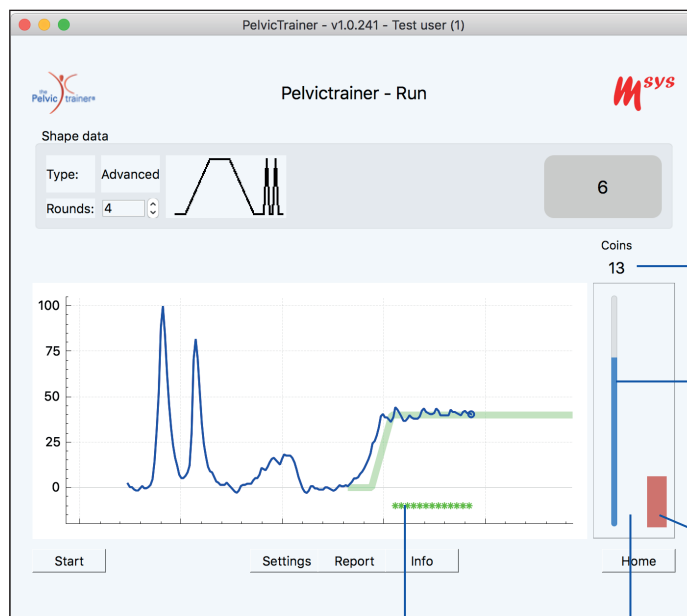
PelvicTrainer - v1.0.241 - Test user (1)

the Pelvic trainer®

Pelvictrainer - Run

Msys

Shape data

Type: Advanced

Rounds: 4

6

Coins

13

100

75

50

25

0

************

Start

Settings

Report

Info

Home